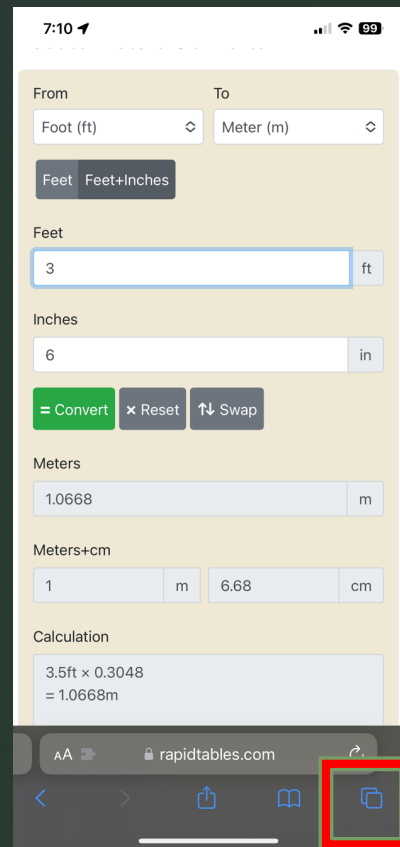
7:10

99

From

To

Foot (ft)

Meter (m)

Feet

Feet+Inches

Feet

3

ft

Inches

6

in

= Convert

× Reset

⇅ Swap

Meters

1.0668

m

Meters+cm

1

m

6.68

cm

Calculation

3.5ft × 0.3048
= 1.0668m

AA

rapidtables.com